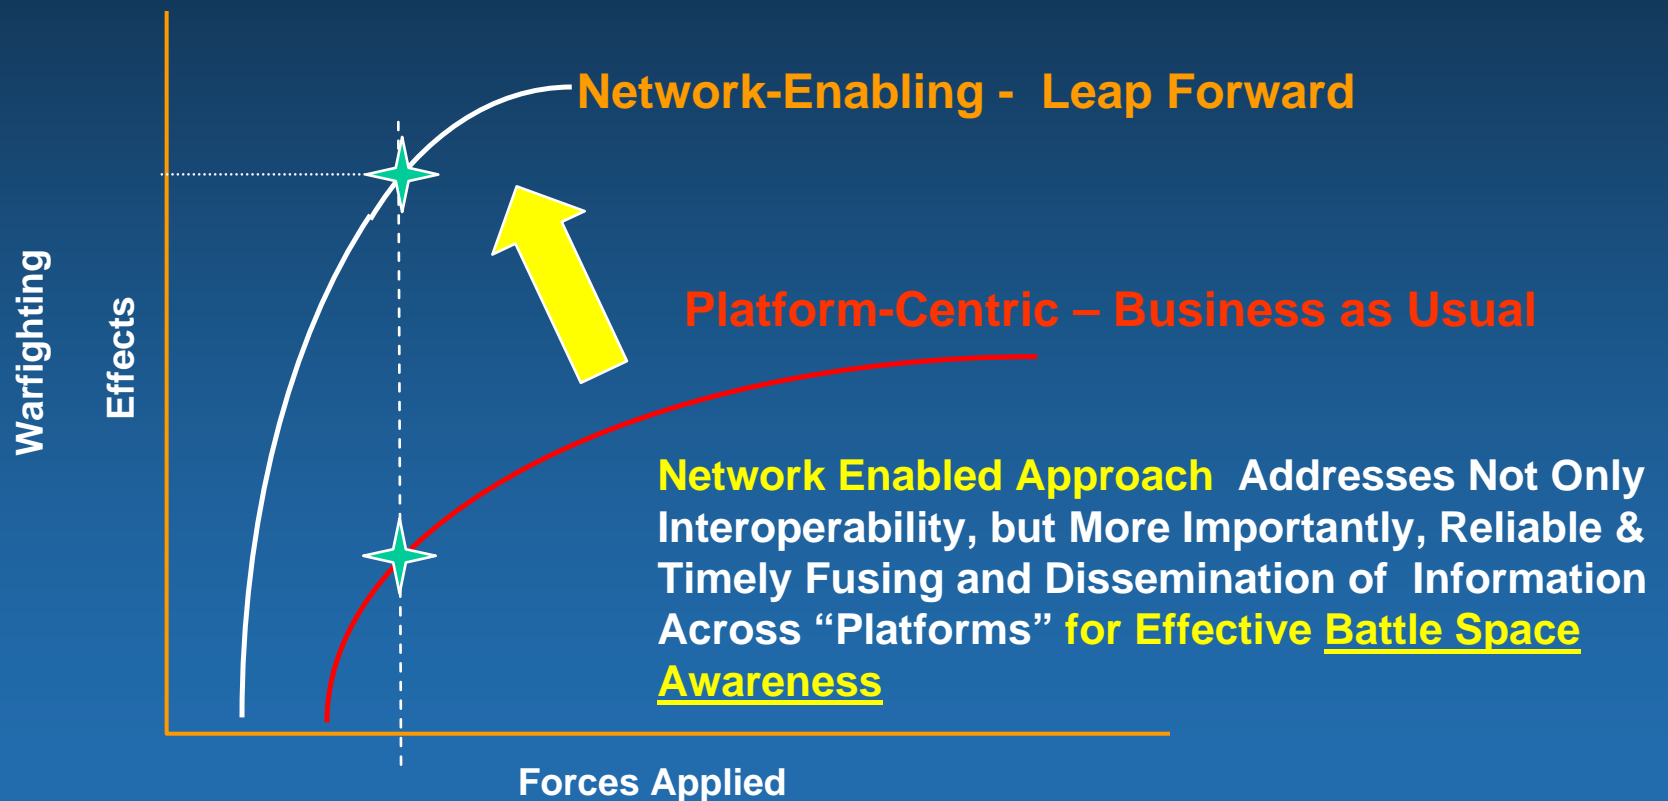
Network-Enabling - Leap Forward

Platform-Centric – Business as Usual

Warfighting

Effects

Network Enabled Approach Addresses Not Only Interoperability, but More Importantly, Reliable & Timely Fusing and Dissemination of Information Across "Platforms" for Effective Battle Space Awareness

Forces Applied